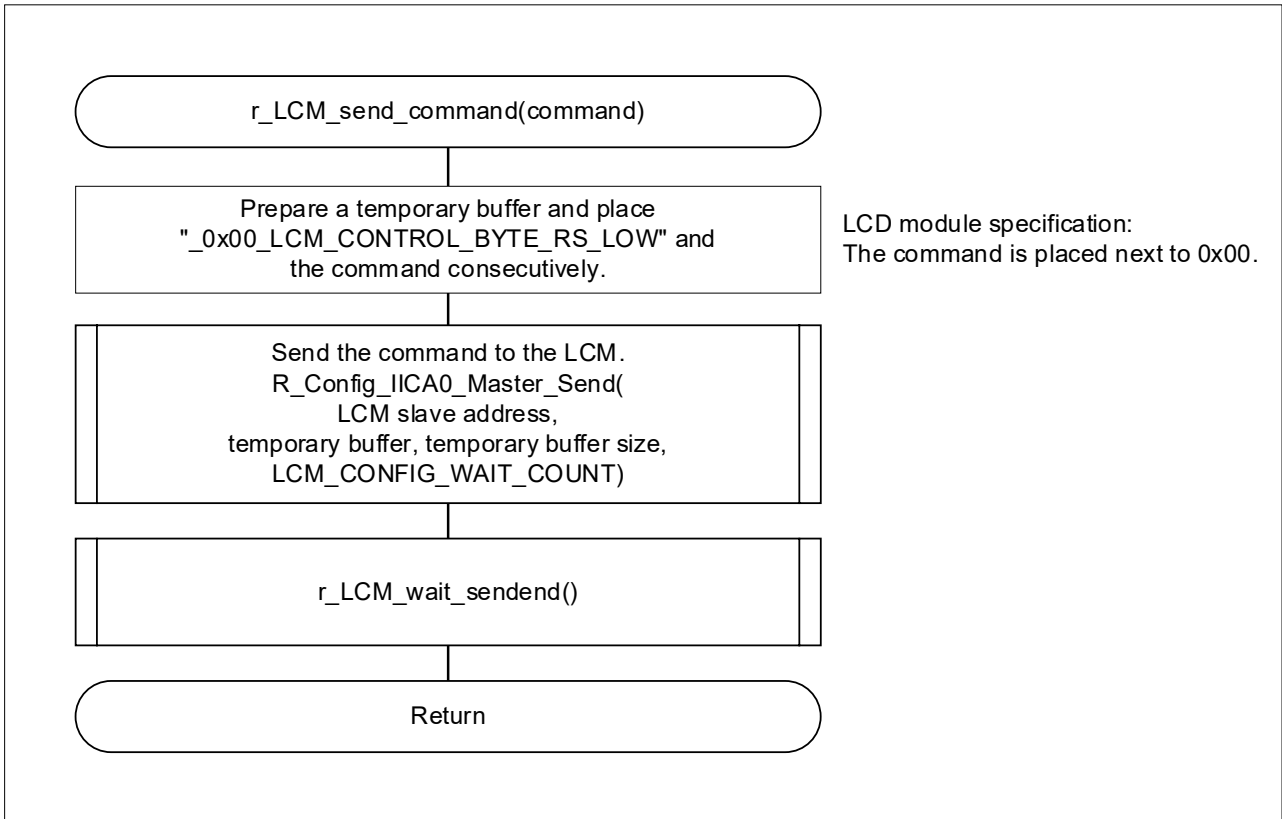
r_LCM_send_command(command)

Prepare a temporary buffer and place "_0x00_LCM_CONTROL_BYTE_RS_LOW" and the command consecutively.

LCD module specification:
The command is placed next to 0x00.

Send the command to the LCM.
R_Config_IICA0_Master_Send(
LCM slave address,
temporary buffer, temporary buffer size,
LCM_CONFIG_WAIT_COUNT)

r_LCM_wait_sendend()

Return